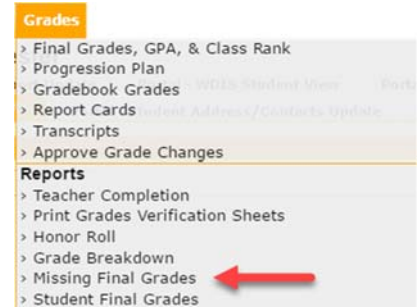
Grades
› Final Grades, GPA, & Class Rank
› Progression Plan
› Gradebook Grades
› Report Cards
› Transcripts
› Approve Grade Changes
Reports
› Teacher Completion
› Print Grades Verification Sheets
› Honor Roll
› Grade Breakdown
› Missing Final Grades
› Student Final Grades